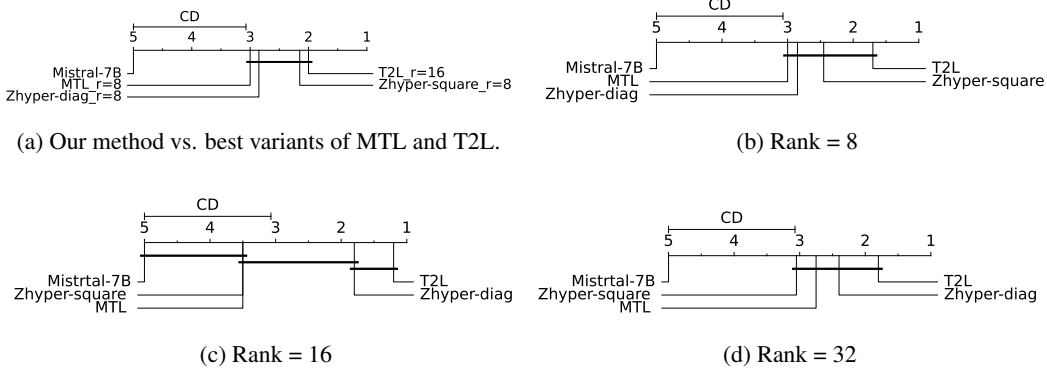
CD
5 4 3 2 1
Mistral-7B
MTL_r=8
Zhyper-diag_r=8
T2L_r=16
Zhyper-square_r=8

(a) Our method vs. best variants of MTL and T2L.

CD
5 4 3 2 1
Mistral-7B
MTL
Zhyper-diag
T2L
Zhyper-square

(b) Rank = 8

CD
5 4 3 2 1
Mistrtal-7B
Zhyper-square
MTL
T2L
Zhyper-diag

(c) Rank = 16

CD
5 4 3 2 1
Mistrtal-7B
Zhyper-square
MTL
T2L
Zhyper-diag

(d) Rank = 32